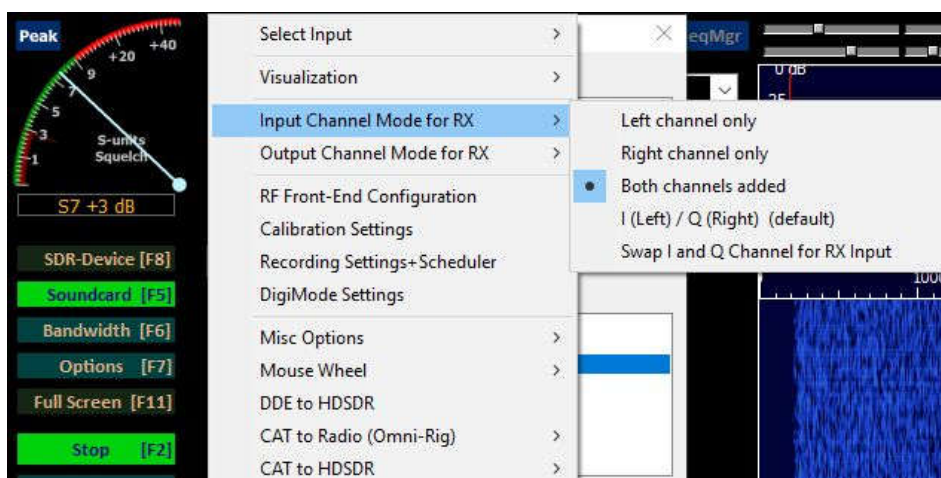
Peak
+40
+20
9
7
5
3
1
S-units
Squelch
S7 +3 dB

SDR-Device [F8]
Soundcard [F5]
Bandwidth [F6]
Options [F7]
Full Screen [F11]
Stop [F2]

Select Input
Visualization
Input Channel Mode for RX
Output Channel Mode for RX
RF Front-End Configuration
Calibration Settings
Recording Settings+Scheduler
DigiMode Settings
Misc Options
Mouse Wheel
DDE to HDSDR
CAT to Radio (Omni-Rig)
CAT to HDSDR

Left channel only
Right channel only
Both channels added
I (Left) / Q (Right) (default)
Swap I and Q Channel for RX Input

eqMgr
0 dB
25
100